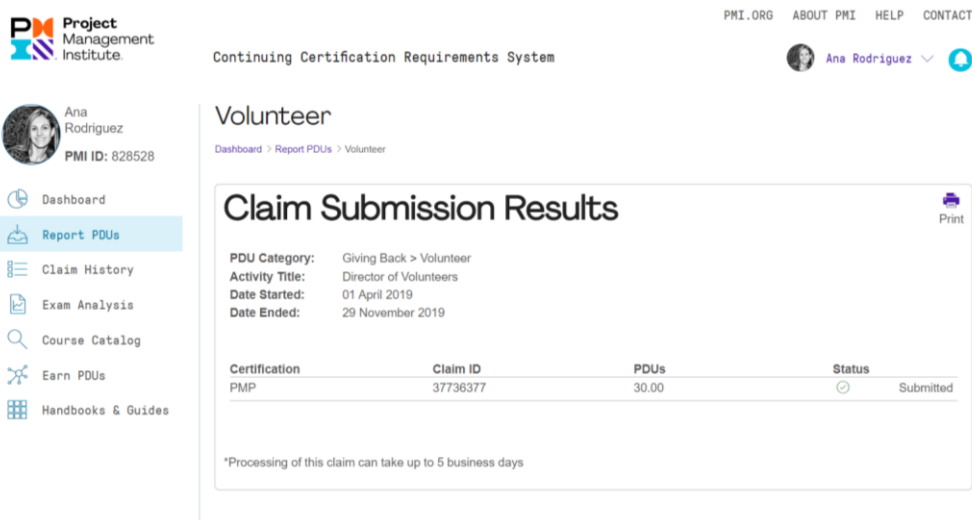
Project Management Institute.

Continuing Certification Requirements System

PMI.ORG ABOUT PMI HELP CONTACT

Ana Rodriguez

Ana Rodriguez
PMI ID: 828528

Dashboard
Report PDUs
Claim History
Exam Analysis
Course Catalog
Earn PDUs
Handbooks & Guides

Volunteer

Dashboard > Report PDUs > Volunteer

Claim Submission Results

Print

PDU Category: Giving Back > Volunteer
Activity Title: Director of Volunteers
Date Started: 01 April 2019
Date Ended: 29 November 2019

| Certification | Claim ID | PDUs | Status |
|---|---|---|---|
| PMP | 37736377 | 30.00 | Submitted |

*Processing of this claim can take up to 5 business days